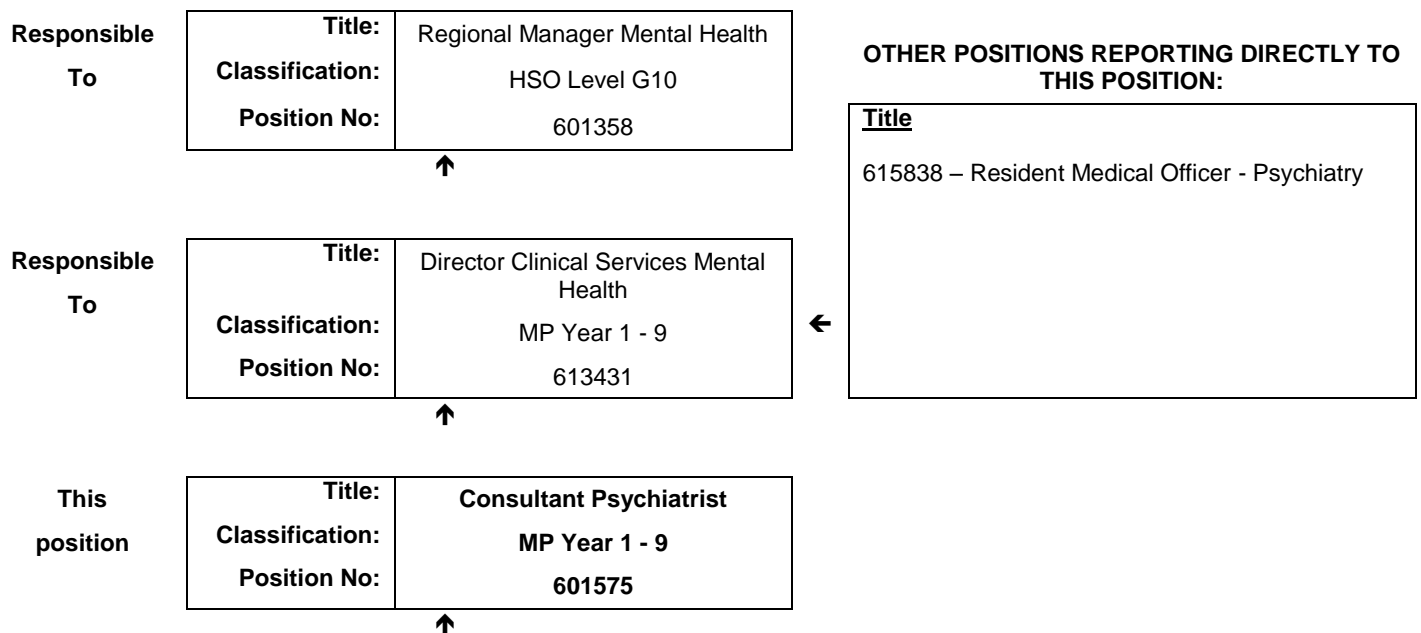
Responsible To

| Title: | Regional Manager Mental Health |
|---|---|
| Classification: | HSO Level G10 |
| Position No: | 601358 |

Responsible To

| Title: | Director Clinical Services Mental Health |
|---|---|
| Classification: | MP Year 1 - 9 |
| Position No: | 613431 |

This position

| Title: | **Consultant Psychiatrist** |
|---|---|
| Classification: | **MP Year 1 - 9** |
| Position No: | **601575** |

OTHER POSITIONS REPORTING DIRECTLY TO THIS POSITION:

Title

615838 – Resident Medical Officer - Psychiatry